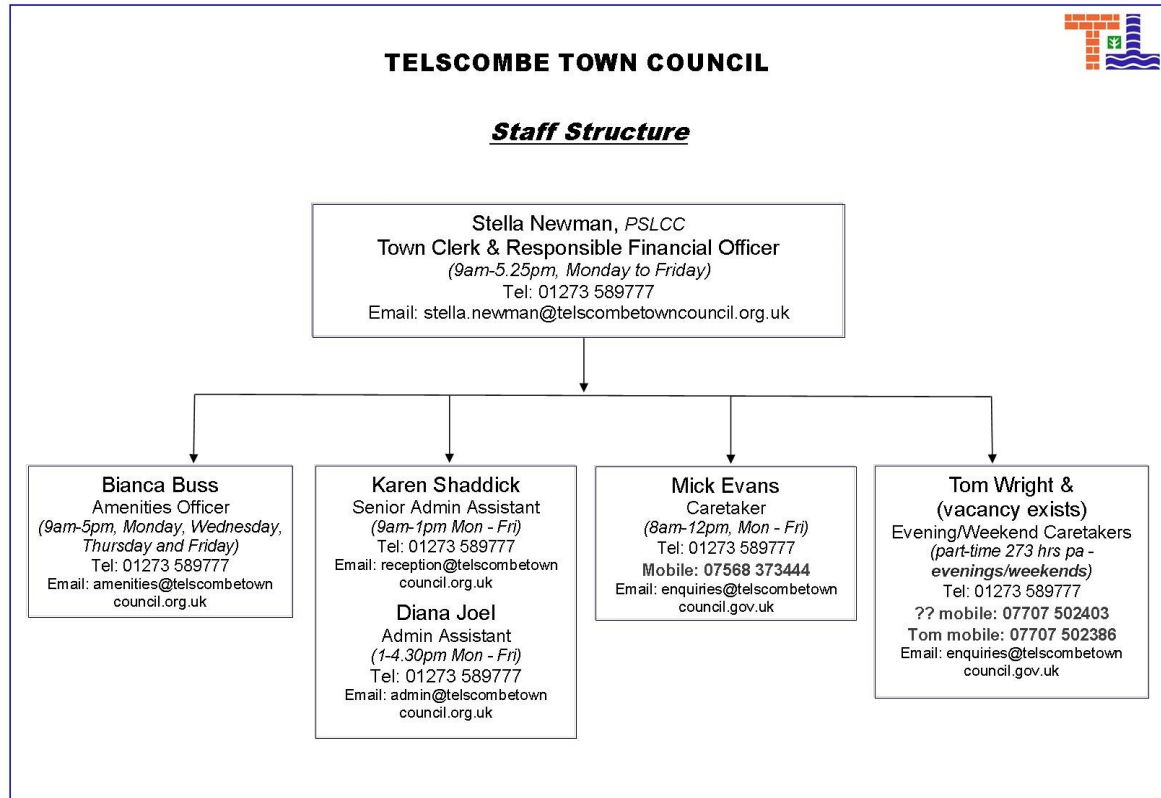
TELSCOMBE TOWN COUNCIL

Staff Structure

Stella Newman, PSLCC
Town Clerk & Responsible Financial Officer
(9am-5.25pm, Monday to Friday)
Tel: 01273 589777
Email: stella.newman@telscombetowncouncil.org.uk

Bianca Buss
Amenities Officer
(9am-5pm, Monday, Wednesday, Thursday and Friday)
Tel: 01273 589777
Email: amenities@telscombetowncouncil.org.uk

Karen Shaddick
Senior Admin Assistant
(9am-1pm Mon - Fri)
Tel: 01273 589777
Email: reception@telscombetowncouncil.org.uk

Diana Joel
Admin Assistant
(1-4.30pm Mon - Fri)
Tel: 01273 589777
Email: admin@telscombetowncouncil.org.uk

Mick Evans
Caretaker
(8am-12pm, Mon - Fri)
Tel: 01273 589777
Mobile: 07568 373444
Email: enquiries@telscombetowncouncil.gov.uk

Tom Wright &
(vacancy exists)
Evening/Weekend Caretakers
(part-time 273 hrs pa - evenings/weekends)
Tel: 01273 589777
?? mobile: 07707 502403
Tom mobile: 07707 502386
Email: enquiries@telscombetowncouncil.gov.uk